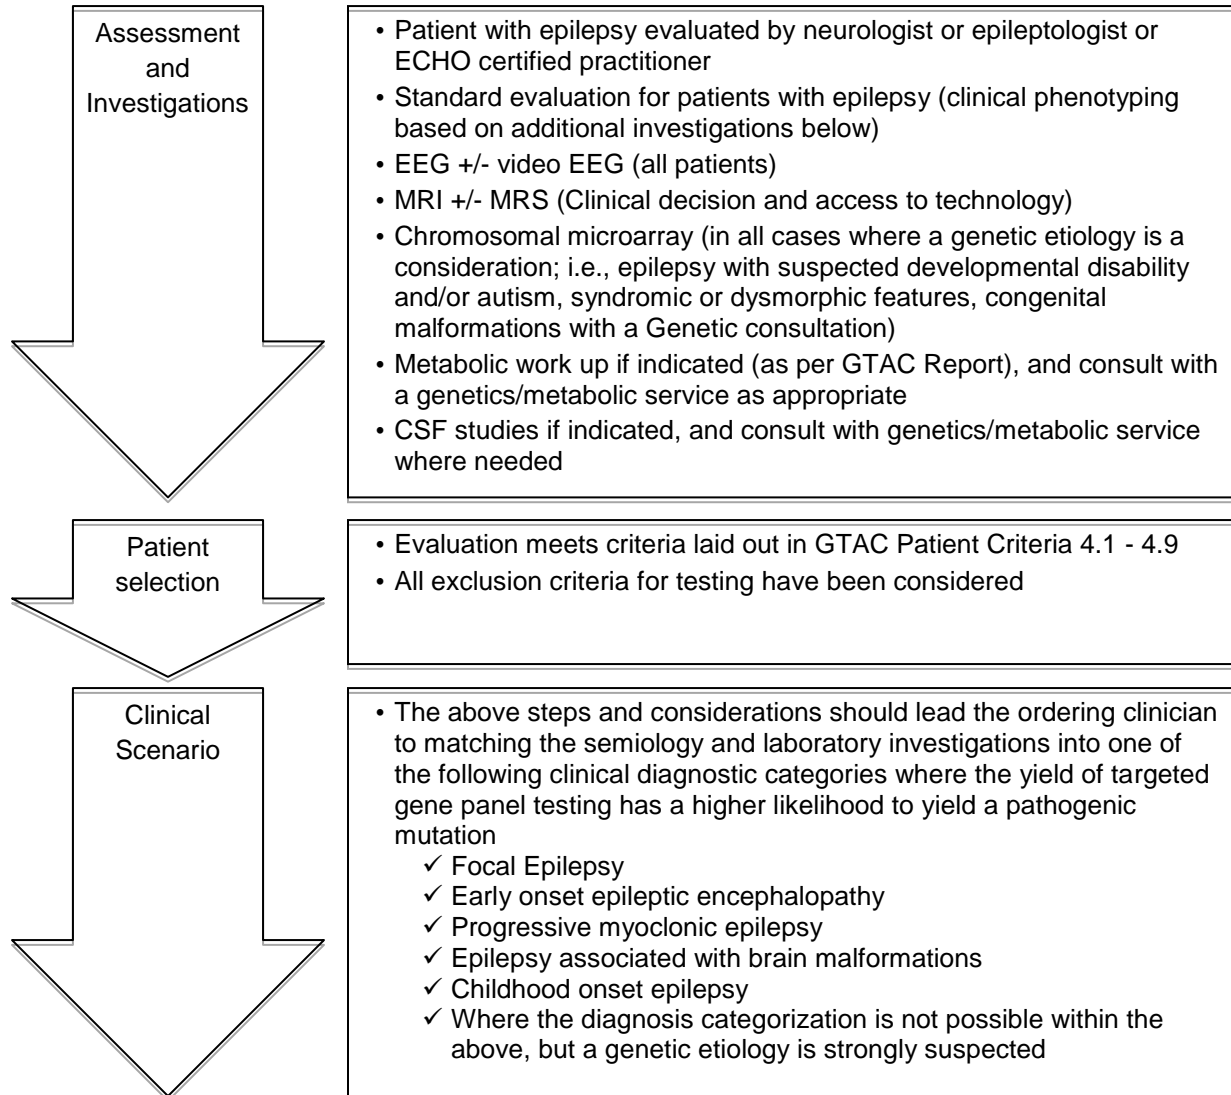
Assessment and Investigations

• Patient with epilepsy evaluated by neurologist or epileptologist or ECHO certified practitioner
• Standard evaluation for patients with epilepsy (clinical phenotyping based on additional investigations below)
• EEG +/- video EEG (all patients)
• MRI +/- MRS (Clinical decision and access to technology)
• Chromosomal microarray (in all cases where a genetic etiology is a consideration; i.e., epilepsy with suspected developmental disability and/or autism, syndromic or dysmorphic features, congenital malformations with a Genetic consultation)
• Metabolic work up if indicated (as per GTAC Report), and consult with a genetics/metabolic service as appropriate
• CSF studies if indicated, and consult with genetics/metabolic service where needed

Patient selection

• Evaluation meets criteria laid out in GTAC Patient Criteria 4.1 - 4.9
• All exclusion criteria for testing have been considered

Clinical Scenario

• The above steps and considerations should lead the ordering clinician to matching the semiology and laboratory investigations into one of the following clinical diagnostic categories where the yield of targeted gene panel testing has a higher likelihood to yield a pathogenic mutation
✓ Focal Epilepsy
✓ Early onset epileptic encephalopathy
✓ Progressive myoclonic epilepsy
✓ Epilepsy associated with brain malformations
✓ Childhood onset epilepsy
✓ Where the diagnosis categorization is not possible within the above, but a genetic etiology is strongly suspected